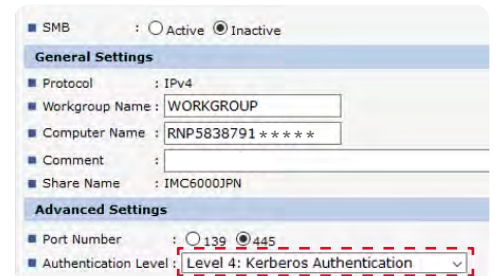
SMB : Active Inactive

General Settings

Protocol : IPv4

Workgroup Name : WORKGROUP

Computer Name : RNP5838791*****

Comment :

Share Name : IMC6000JPN

Advanced Settings

Port Number : 139 445

Authentication Level : Level 4: Kerberos Authentication